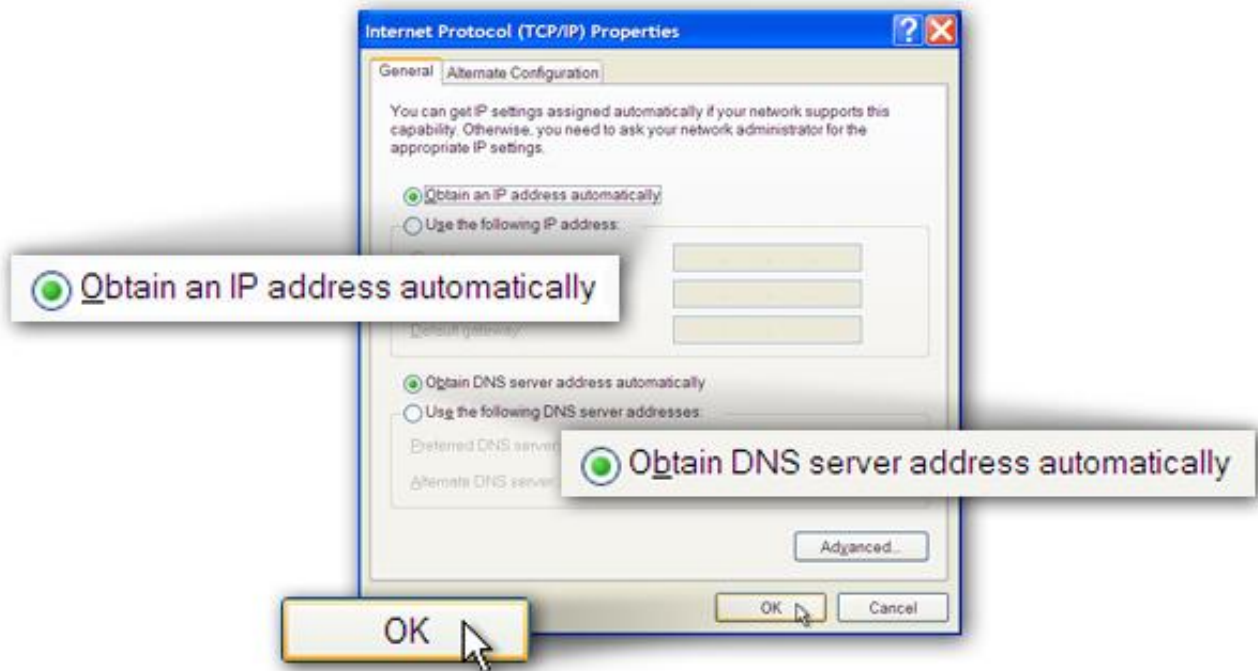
Internet Protocol (TCP/IP) Properties

General | Alternate Configuration

You can get IP settings assigned automatically if your network supports this capability. Otherwise, you need to ask your network administrator for the appropriate IP settings.

Obtain an IP address automatically

Use the following IP address:

Obtain an IP address automatically

Default gateway:

Obtain DNS server address automatically

Use the following DNS server addresses:

Preferred DNS server

Obtain DNS server address automatically

Alternate DNS server

Advanced...

OK

OK

Cancel